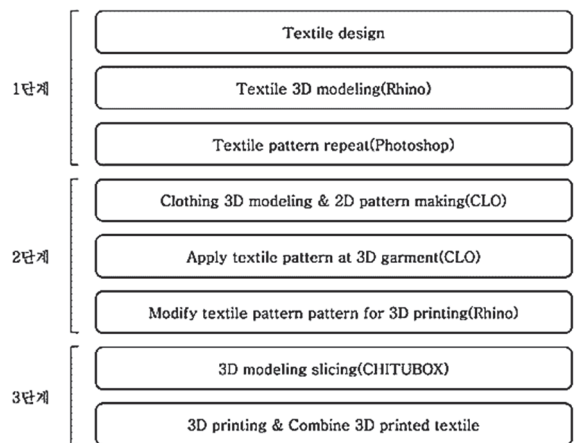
1단계

Textile design

Textile 3D modeling(Rhino)

Textile pattern repeat(Photoshop)

2단계

Clothing 3D modeling & 2D pattern making(CLO)

Apply textile pattern at 3D garment(CLO)

Modify textile pattern pattern for 3D printing(Rhino)

3단계

3D modeling slicing(CHITUBOX)

3D printing & Combine 3D printed textile